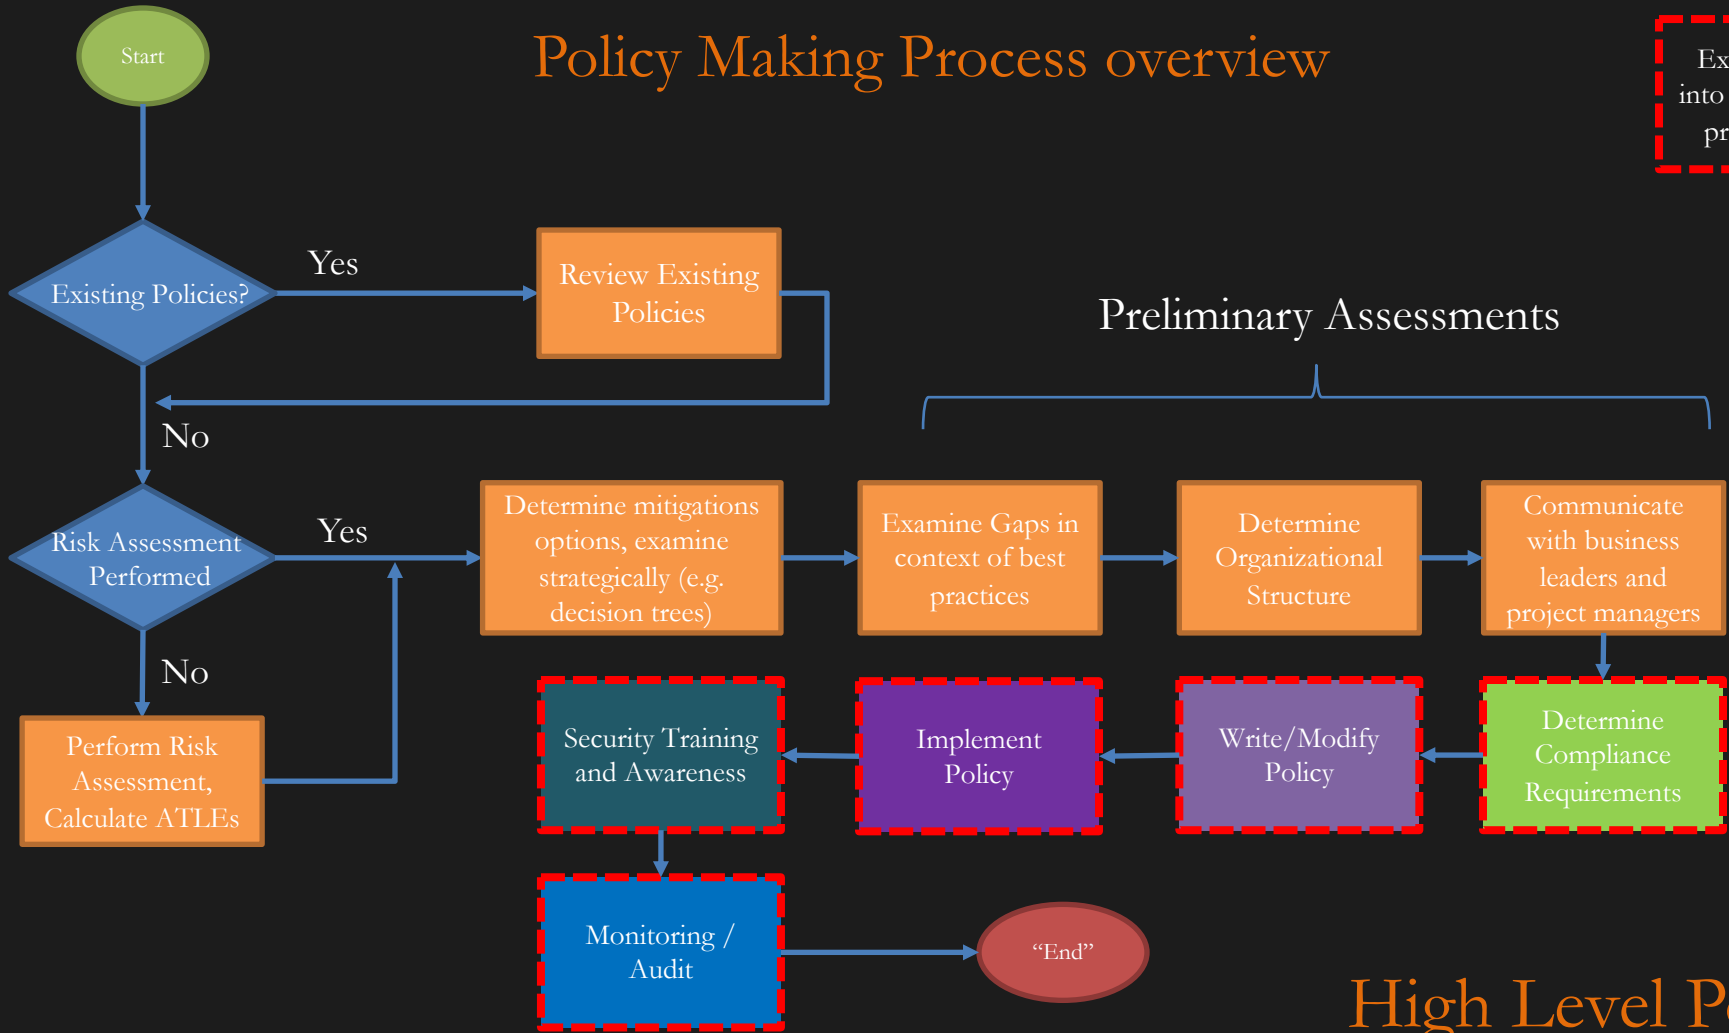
Policy Making Process overview

Ex
into
pr

Start

Existing Policies?

Yes

Review Existing Policies

No

Preliminary Assessments

Risk Assessment Performed

Yes

Determine mitigations options, examine strategically (e.g. decision trees)

Examine Gaps in context of best practices

Determine Organizational Structure

Communicate with business leaders and project managers

No

Perform Risk Assessment, Calculate ATLEs

Security Training and Awareness

Implement Policy

Write/Modify Policy

Determine Compliance Requirements

Monitoring / Audit

"End"

High Level P